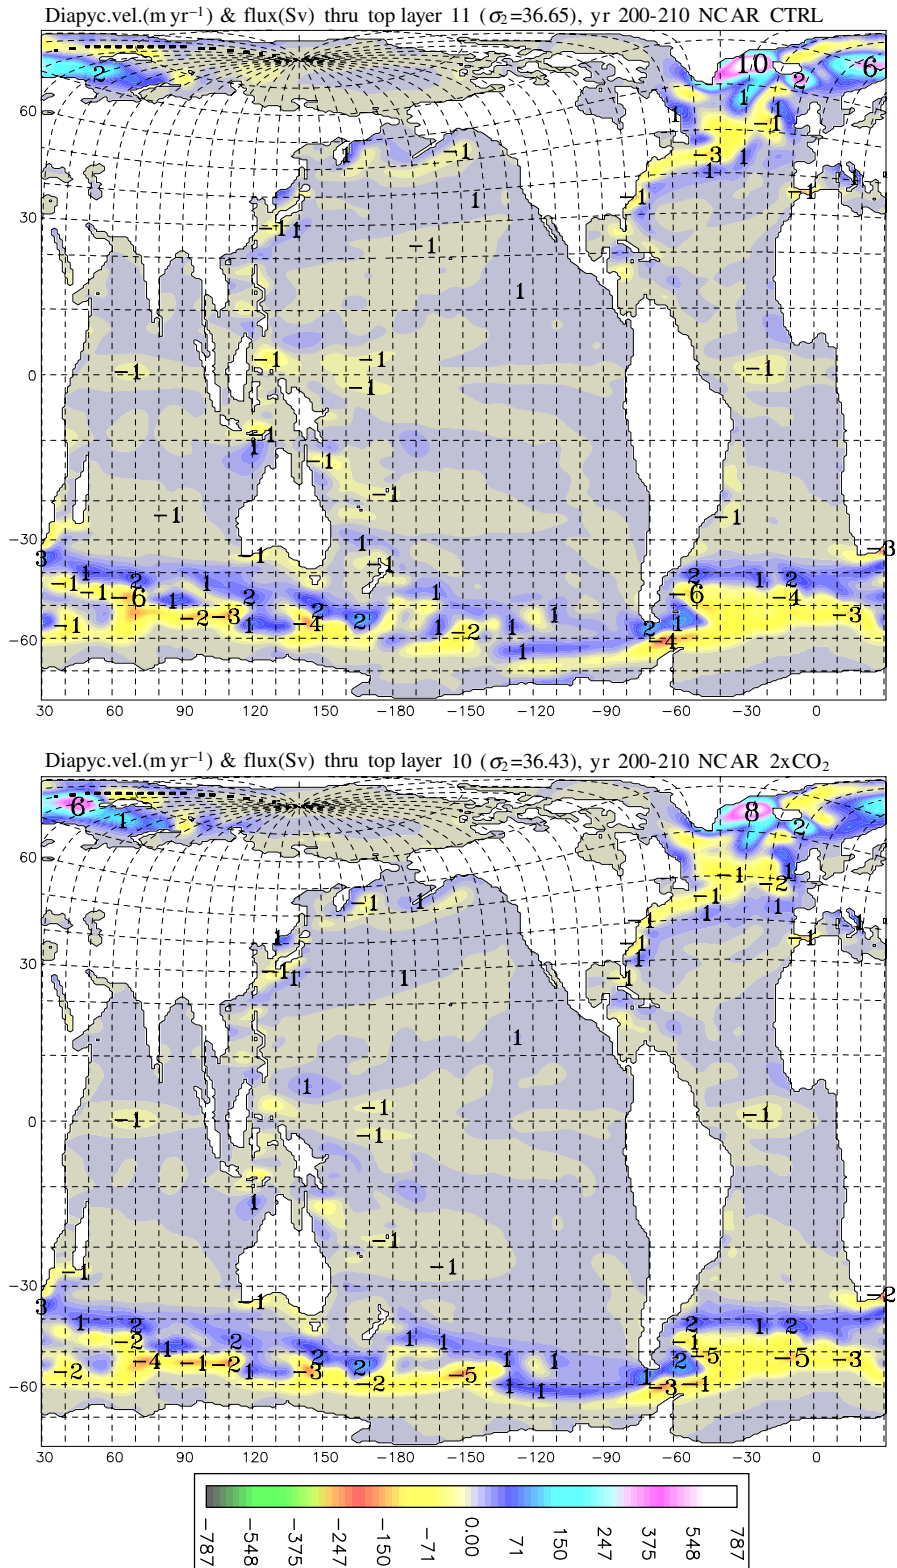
Diapyc.vel.(m yr$^{-1}$) & flux(Sv) thru top layer 11 ($\sigma_2$=36.65), yr 200-210 NCAR CTRL

60 30 0 −30 −60

2 10 2 6 1 1 −1 1 −3 1 −1 −1 1 −1 −1 1 −1 1 −1 1 −1 −1 −1 1 −1 −1 −1 −1 −1 −1 1 −1 −1 −3 3 −1 1 −1 2 −6 1 1 2 −2 −3 1 2 −4 2 1 1 −2 1 1 2 −6 1 2 −4 −3 −1 2 1 −4

30 60 90 120 150 −180 −150 −120 −90 −60 −30 0

Diapyc.vel.(m yr$^{-1}$) & flux(Sv) thru top layer 10 ($\sigma_2$=36.43), yr 200-210 NCAR 2xCO$_2$

60 30 0 −30 −60

6 1 8 2 −1 −1 −2 1 −1 1 1 −1 1 −1 1 −1 1 −1 −1 1 −1 1 1 −1 1 −1 −1 −1 −1 1 −1 −1 −1 −1 −1 −2 3 1 2 −2 1 2 1 1 2 −4 −1 −2 1 −3 2 −2 −5 1 1 1 1 2 −1 −5 2 −3 −1 −5 −3 1 2

30 60 90 120 150 −180 −150 −120 −90 −60 −30 0

−787 −548 −375 −247 −150 −71 0.00 71 150 247 375 548 787